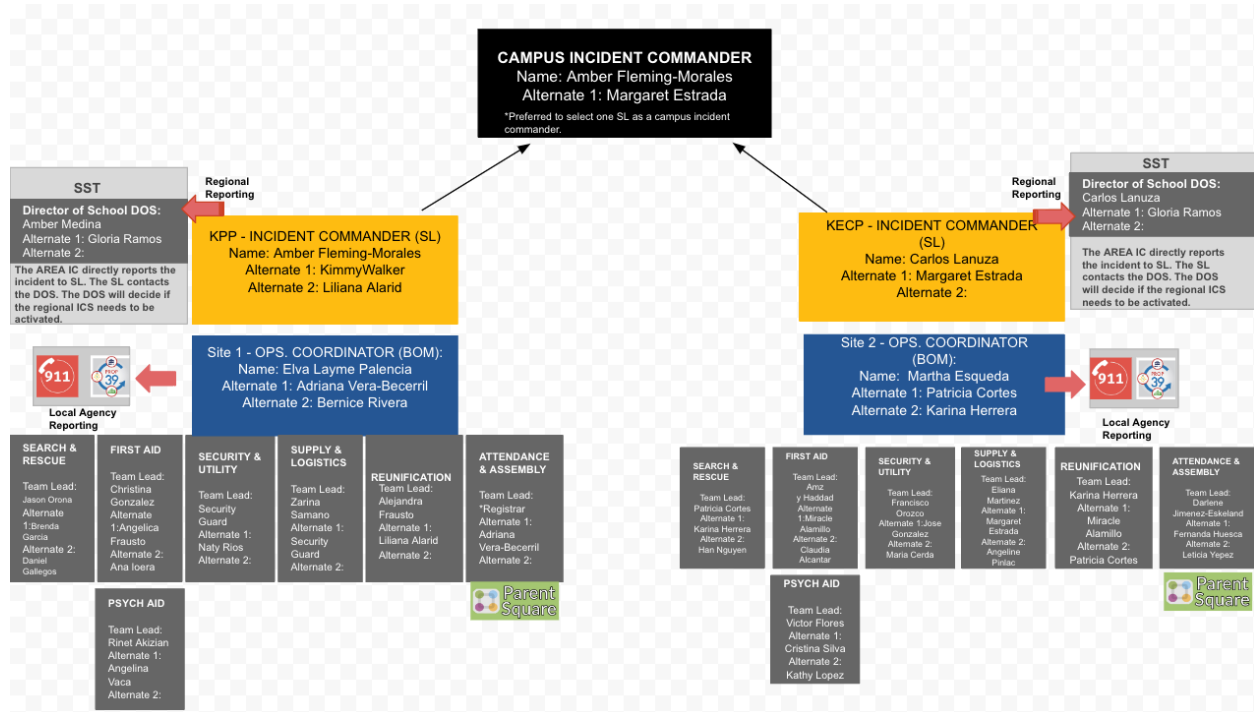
CAMPUS INCIDENT COMMANDER
Name: Amber Fleming-Morales
Alternate 1: Margaret Estrada

*Preferred to select one SL as a campus incident commander.

SST
Director of School DOS:
Amber Medina
Alternate 1: Gloria Ramos
Alternate 2:
The AREA IC directly reports the incident to SL. The SL contacts the DOS. The DOS will decide if the regional ICS needs to be activated.

Regional Reporting

KPP - INCIDENT COMMANDER (SL)
Name: Amber Fleming-Morales
Alternate 1: KimmyWalker
Alternate 2: Liliana Alarid

911

Local Agency Reporting

Site 1 - OPS. COORDINATOR (BOM):
Name: Elva Layme Palencia
Alternate 1: Adriana Vera-Becerril
Alternate 2: Bernice Rivera

SEARCH & RESCUE
Team Lead:
Jason Orona
Alternate 1:Brenda Garcia
Alternate 2:
Daniel Gallegos

FIRST AID
Team Lead:
Christina Gonzalez
Alternate 1:Angelica Frausto
Alternate 2:
Ana Ioera

SECURITY & UTILITY
Team Lead:
Security Guard
Alternate 1:
Naty Rios
Alternate 2:

SUPPLY & LOGISTICS
Team Lead:
Zarina Samano
Alternate 1:
Security Guard
Alternate 2:

REUNIFICATION
Team Lead:
Alejandra Frausto
Alternate 1:
Liliana Alarid
Alternate 2:

ATTENDANCE & ASSEMBLY
Team Lead:
*Registrar
Alternate 1:
Adriana Vera-Becerril
Alternate 2:

Parent Square

PSYCH AID
Team Lead:
Rinet Akizian
Alternate 1:
Angelina Vaca
Alternate 2:

SST
Director of School DOS:
Carlos Lanuza
Alternate 1: Gloria Ramos
Alternate 2:
The AREA IC directly reports the incident to SL. The SL contacts the DOS. The DOS will decide if the regional ICS needs to be activated.

Regional Reporting

KECP - INCIDENT COMMANDER (SL)
Name: Carlos Lanuza
Alternate 1: Margaret Estrada
Alternate 2:

Site 2 - OPS. COORDINATOR (BOM):
Name: Martha Esqueda
Alternate 1: Patricia Cortes
Alternate 2: Karina Herrera

911

Local Agency Reporting

SEARCH & RESCUE
Team Lead:
Patricia Cortes
Alternate 1:
Karina Herrera
Alternate 2:
Han Nguyen

FIRST AID
Team Lead:
Amz y Haddad
Alternate 1:Miracle Alamillo
Alternate 2:
Claudia Alcantar

SECURITY & UTILITY
Team Lead:
Francisco Orozco
Alternate 1:Jose Gonzalez
Alternate 2:
Maria Cerda

SUPPLY & LOGISTICS
Team Lead:
Eliana Martinez
Alternate 1:
Margaret Estrada
Alternate 2:
Angeline Pinlac

REUNIFICATION
Team Lead:
Karina Herrera
Alternate 1:
Miracle Alamillo
Alternate 2:
Patricia Cortes

ATTENDANCE & ASSEMBLY
Team Lead:
Darlene Jimenez-Eskeland
Alternate 1:
Fernanda Huesca
Alternate 2:
Leticia Yepez

Parent Square

PSYCH AID
Team Lead:
Victor Flores
Alternate 1:
Cristina Silva
Alternate 2:
Kathy Lopez